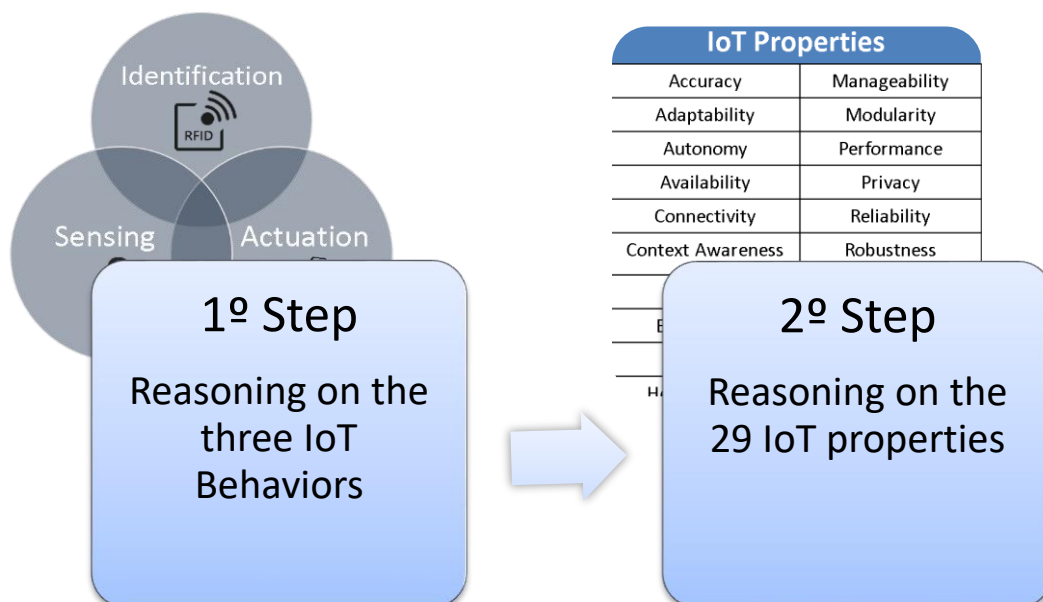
Identification

RFID

Sensing

Actuation

1º Step

Reasoning on the three IoT Behaviors

IoT Properties

| Accuracy | Manageability |
|---|---|
| Adaptability | Modularity |
| Autonomy | Performance |
| Availability | Privacy |
| Connectivity | Reliability |
| Context Awareness | Robustness |

E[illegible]

H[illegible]

2º Step

Reasoning on the 29 IoT properties